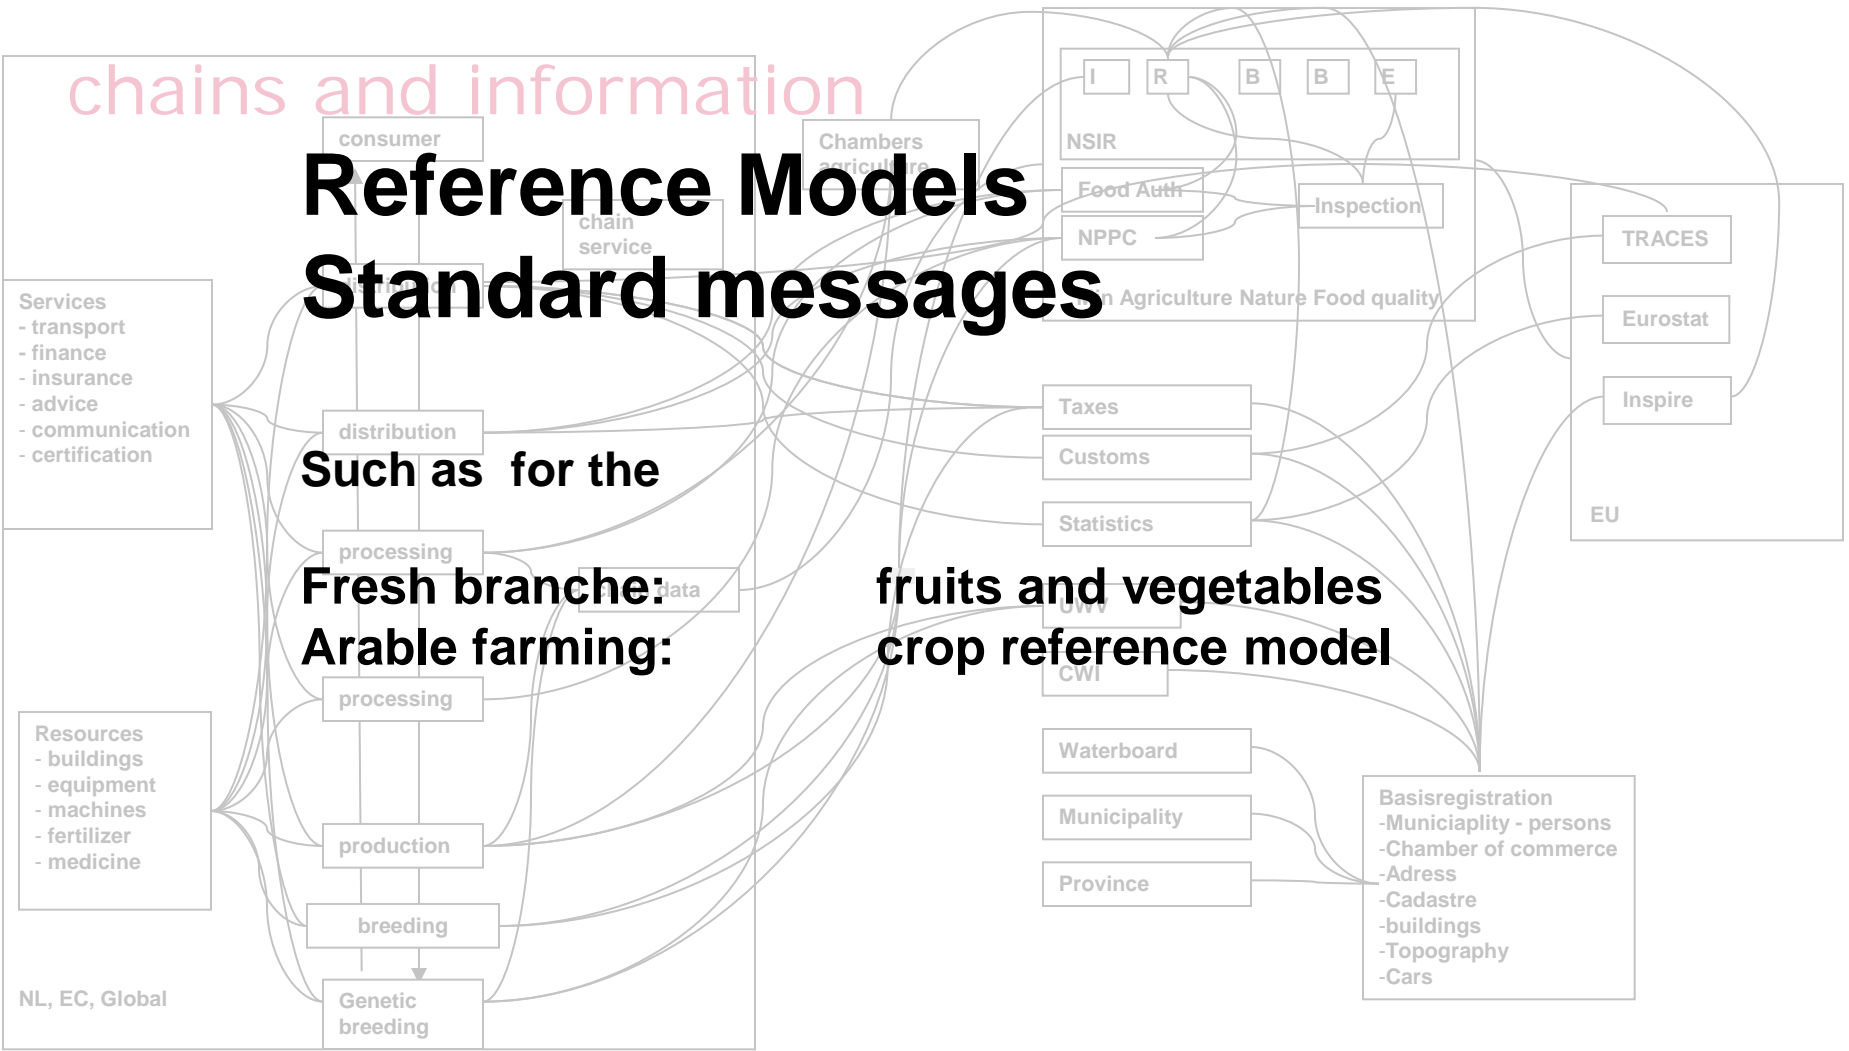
chains and information

Reference Models
Standard messages

Such as for the

Fresh branche: fruits and vegetables
Arable farming: crop reference model

consumer

Chambers agriculture

chain service

Services
- transport
- finance
- insurance
- advice
- communication
- certification

distribution

processing

data

processing

Resources
- buildings
- equipment
- machines
- fertilizer
- medicine

production

breeding

Genetic breeding

NL, EC, Global

I R B B E

NSIR

Food Auth

Inspection

NPPC

Agriculture Nature Food quality

TRACES

Eurostat

Inspire

EU

Taxes

Customs

Statistics

UWV

CWI

Waterboard

Municipality

Province

Basisregistration
-Municiaplity - persons
-Chamber of commerce
-Adress
-Cadastre
-buildings
-Topography
-Cars